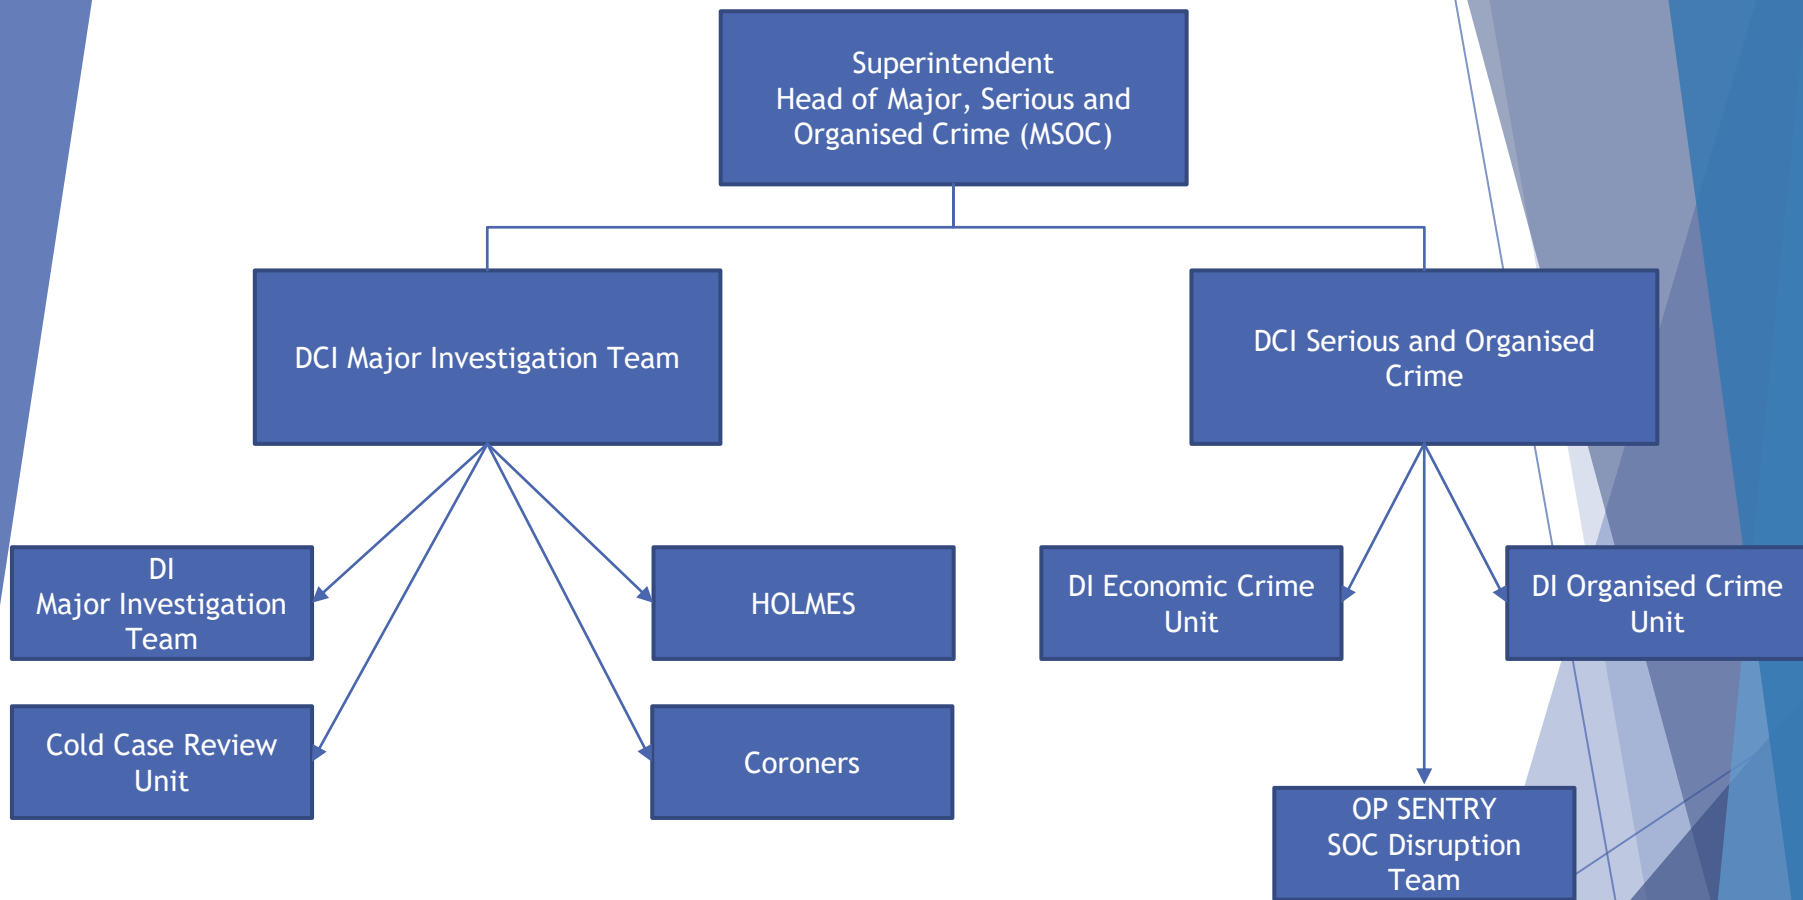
Superintendent
Head of Major, Serious and Organised Crime (MSOC)

DCI Major Investigation Team

DCI Serious and Organised Crime

DI
Major Investigation Team

HOLMES

DI Economic Crime Unit

DI Organised Crime Unit

Cold Case Review Unit

Coroners

OP SENTRY
SOC Disruption Team